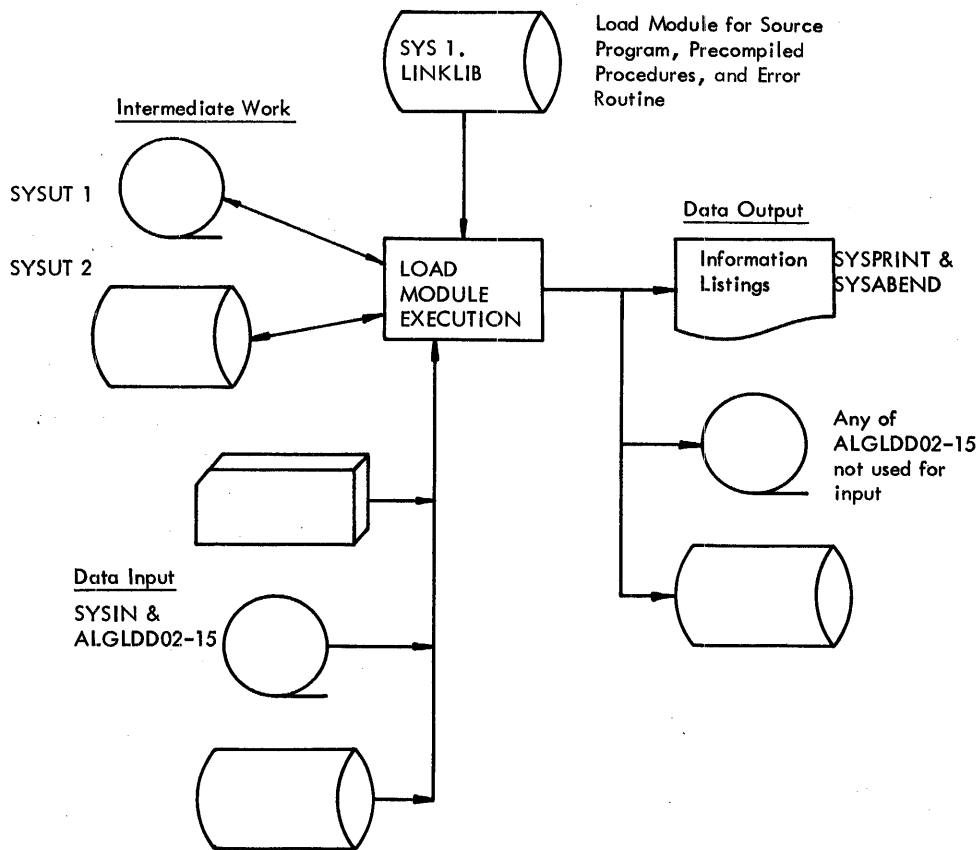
SYS 1. LINKLIB

Load Module for Source Program, Precompiled Procedures, and Error Routine

Intermediate Work

SYSUT 1

SYSUT 2

LOAD MODULE EXECUTION

Data Output

Information Listings

SYSPRINT & SYSABEND

Any of ALGLDD02-15 not used for input

Data Input

SYSIN & ALGLDD02-15